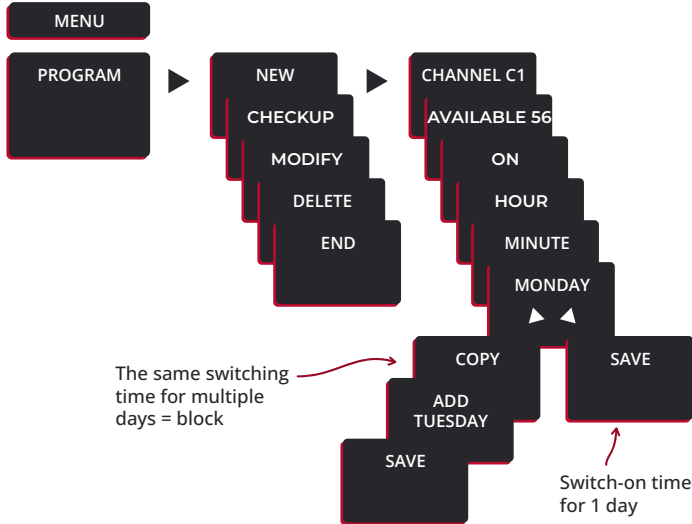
MENU

PROGRAM

NEW

CHECKUP

MODIFY

DELETE

END

CHANNEL C1

AVAILABLE 56

ON

HOUR

MINUTE

MONDAY

COPY

SAVE

The same switching time for multiple days = block

ADD TUESDAY

SAVE

Switch-on time for 1 day